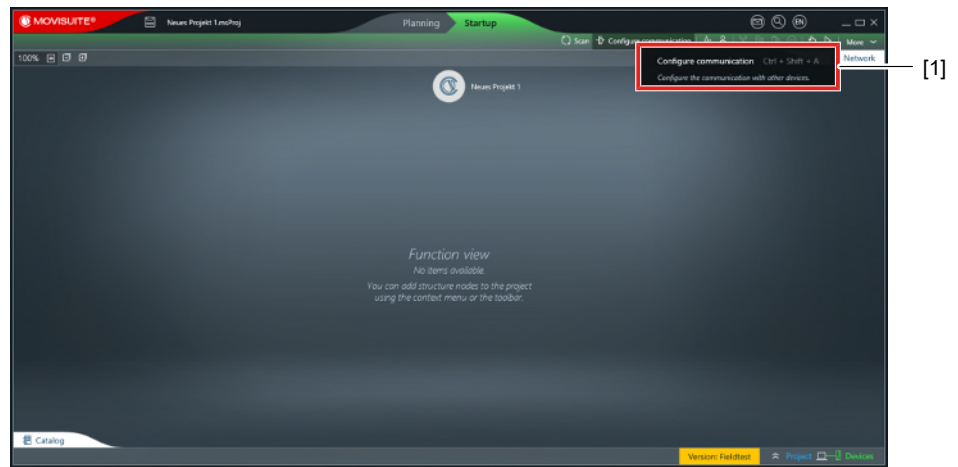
MOVISUITE®

Neues Projekt 1.msProj

Planning

Startup

EN

Scan

Configure communication

More

100%

Neues Projekt 1

Configure communication Ctrl + Shift + A

Configure the communication with other devices.

Network

[1]

Function view

No items available.

You can add structure nodes to the project using the context menu or the toolbar.

Catalog

Version: Fieldtest

Project

Devices